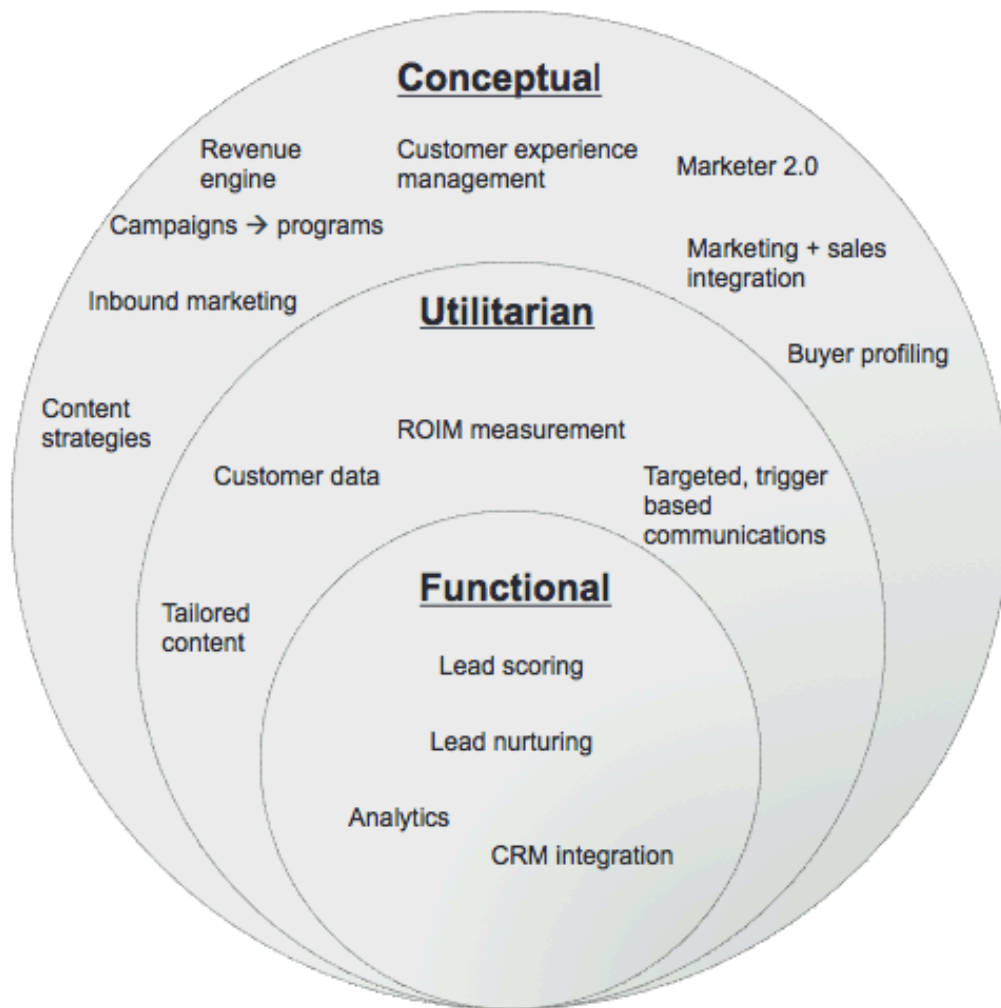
Conceptual

Revenue engine

Customer experience management

Marketer 2.0

Campaigns $\rightarrow$ programs

Marketing + sales integration

Inbound marketing

Buyer profiling

Content strategies

Utilitarian

ROIM measurement

Customer data

Targeted, trigger based communications

Tailored content

Functional

Lead scoring

Lead nurturing

Analytics

CRM integration